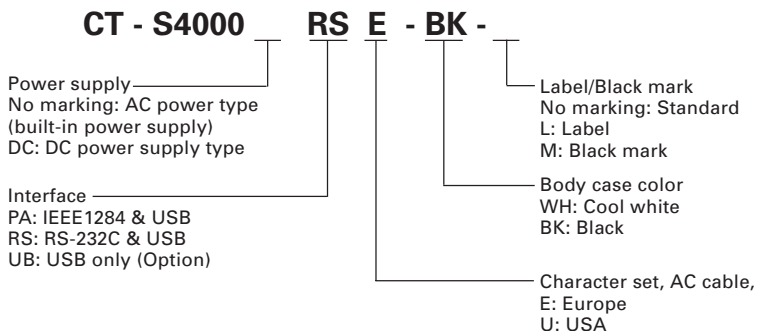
CT - S4000 _ RS E - BK - _

Power supply
No marking: AC power type (built-in power supply)
DC: DC power supply type

Label/Black mark
No marking: Standard
L: Label
M: Black mark

Interface
PA: IEEE1284 & USB
RS: RS-232C & USB
UB: USB only (Option)

Body case color
WH: Cool white
BK: Black

Character set, AC cable,
E: Europe
U: USA